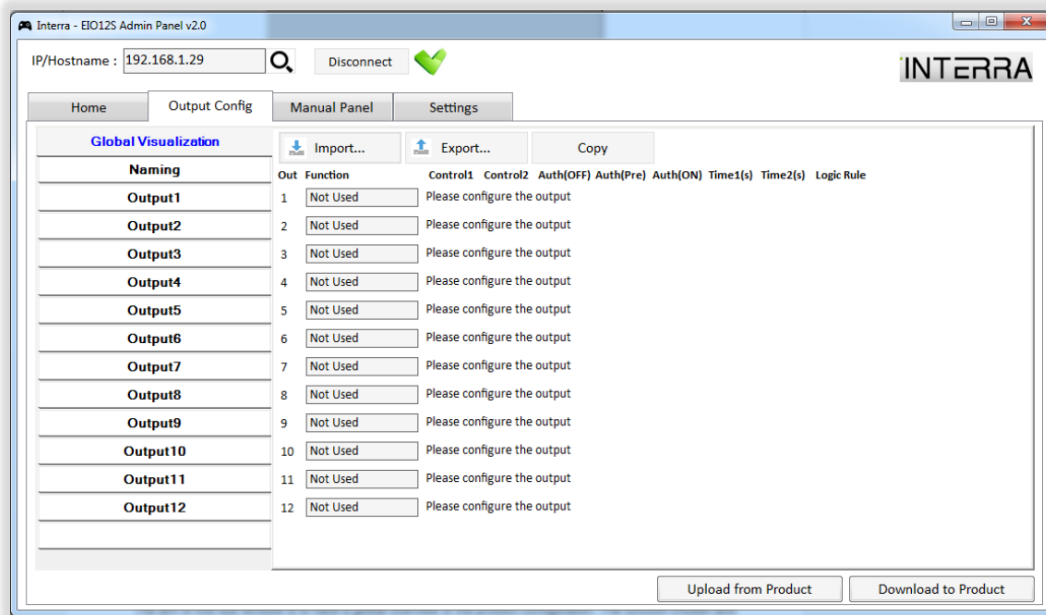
Interra - EIO12S Admin Panel v2.0

IP/Hostname : 192.168.1.29 Disconnect

INTERRA

Home | Output Config | Manual Panel | Settings

Global Visualization
Naming
Output1
Output2
Output3
Output4
Output5
Output6
Output7
Output8
Output9
Output10
Output11
Output12

Import... Export... Copy

| Out | Function | Control1 | Control2 | Auth(OFF) | Auth(Pre) | Auth(ON) | Time1(s) | Time2(s) | Logic Rule |
|---|---|---|---|---|---|---|---|---|---|
| 1 | Not Used | Please configure the output | | | | | | | |
| 2 | Not Used | Please configure the output | | | | | | | |
| 3 | Not Used | Please configure the output | | | | | | | |
| 4 | Not Used | Please configure the output | | | | | | | |
| 5 | Not Used | Please configure the output | | | | | | | |
| 6 | Not Used | Please configure the output | | | | | | | |
| 7 | Not Used | Please configure the output | | | | | | | |
| 8 | Not Used | Please configure the output | | | | | | | |
| 9 | Not Used | Please configure the output | | | | | | | |
| 10 | Not Used | Please configure the output | | | | | | | |
| 11 | Not Used | Please configure the output | | | | | | | |
| 12 | Not Used | Please configure the output | | | | | | | |

Upload from Product Download to Product